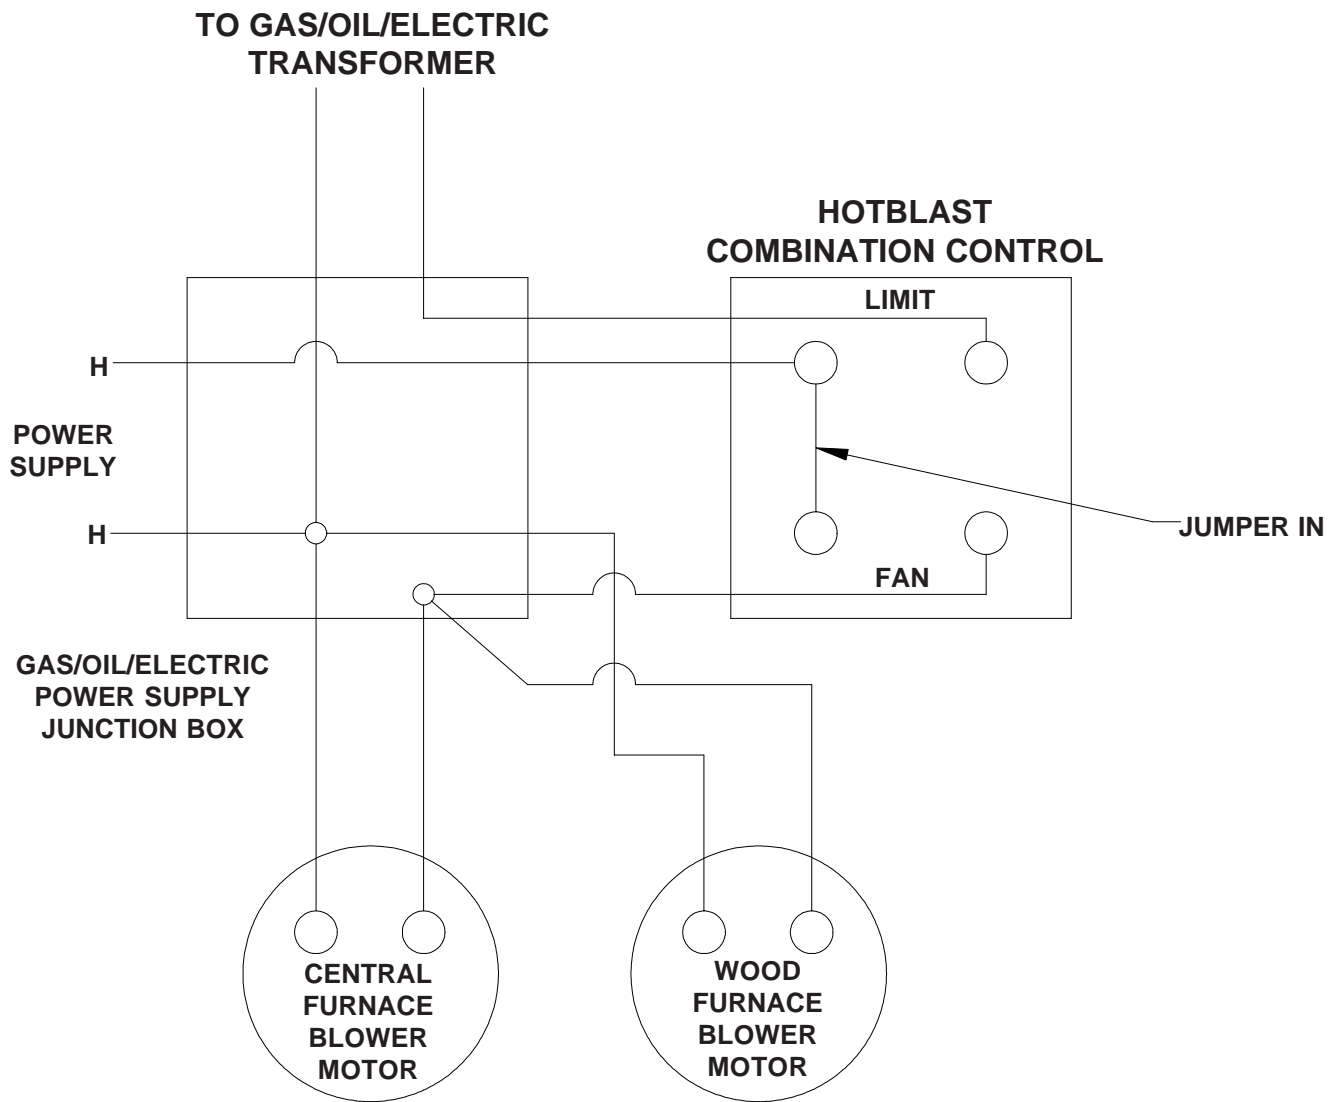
TO GAS/OIL/ELECTRIC TRANSFORMER

HOTBLAST COMBINATION CONTROL

LIMIT

H

POWER SUPPLY

H

JUMPER IN

FAN

GAS/OIL/ELECTRIC POWER SUPPLY JUNCTION BOX

CENTRAL FURNACE BLOWER MOTOR

WOOD FURNACE BLOWER MOTOR